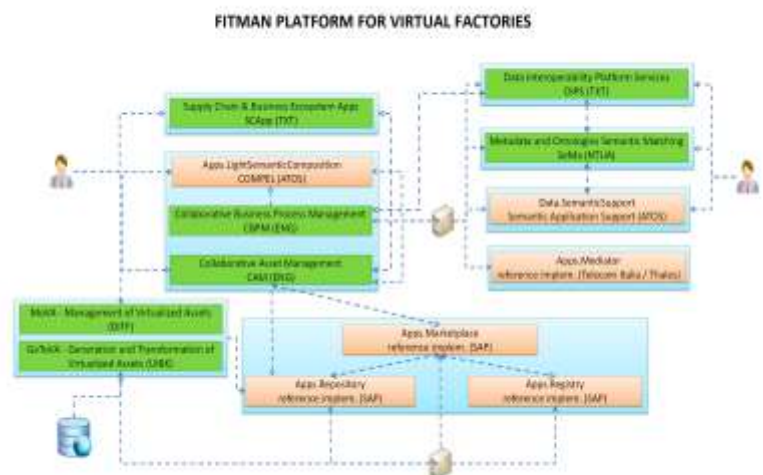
FITMAN PLATFORM FOR VIRTUAL FACTORIES

Supply Chain & Business Ecosystem Apps
SCApp (TXT)

Apps.LightSemanticComposition
COMPEL (ATOS)

Collaborative Business Process Management
CBPM (ENG)

Collaborative Asset Management
CAM (ENG)

Data Interoperability Platform Services
DIPS (TXT)

Metadata and Ontologies Semantic Matching
SeMa (NTUA)

Data.SemanticSupport
Semantic Application Support (ATOS)

Apps.Mediator
reference implem. (Telecom Italia / Thales)

MoVA - Management of Virtualized Assets
(DITF)

GeTVA - Generation and Transformation of Virtualized Assets (UNIN)

Apps.Marketplace
reference implem. (SAP)

Apps.Repository
reference implem. (SAP)

Apps.Registry
reference implem. (SAP)